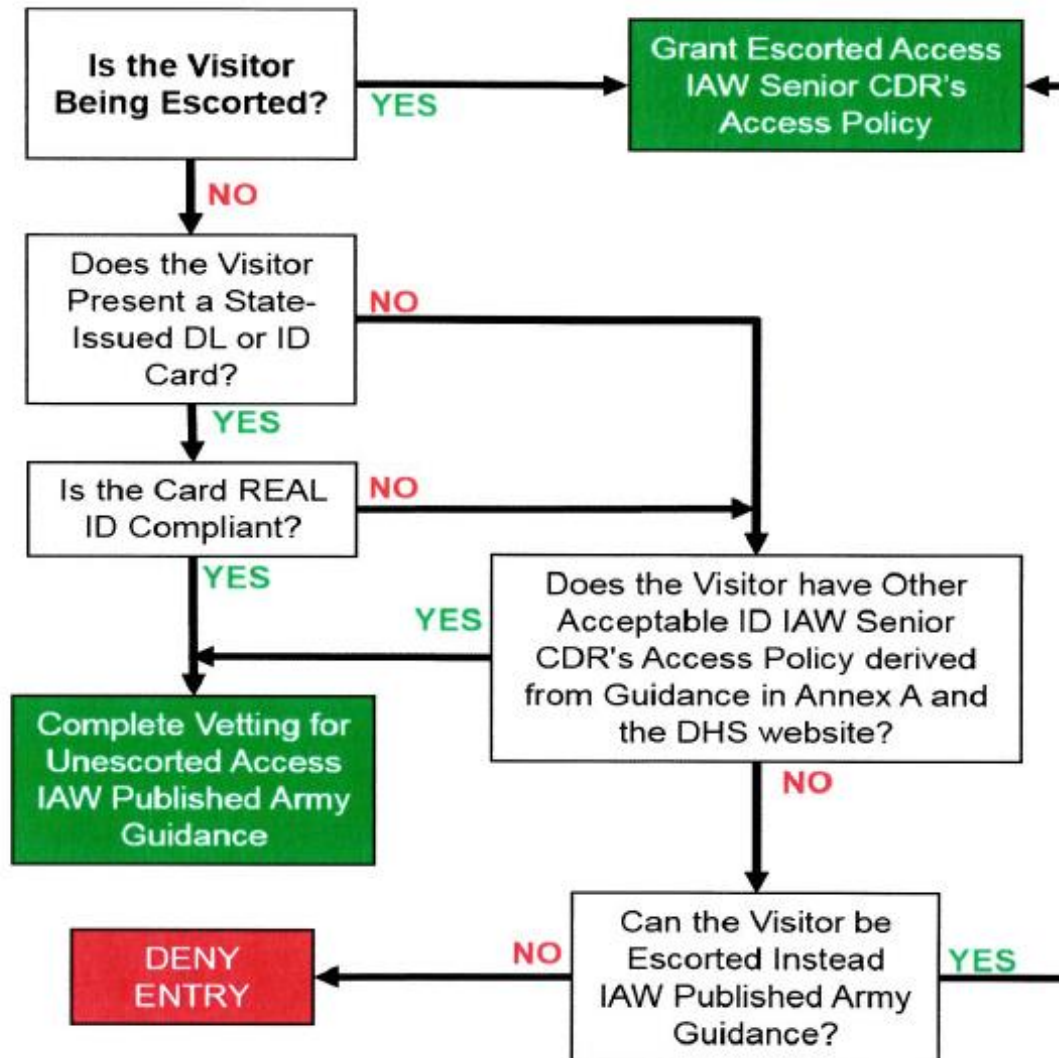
Is the Visitor Being Escorted?

YES

Grant Escorted Access IAW Senior CDR's Access Policy

NO

Does the Visitor Present a State-Issued DL or ID Card?

NO

YES

Is the Card REAL ID Compliant?

NO

YES

YES

Does the Visitor have Other Acceptable ID IAW Senior CDR's Access Policy derived from Guidance in Annex A and the DHS website?

Complete Vetting for Unescorted Access IAW Published Army Guidance

NO

DENY ENTRY

NO

Can the Visitor be Escorted Instead IAW Published Army Guidance?

YES